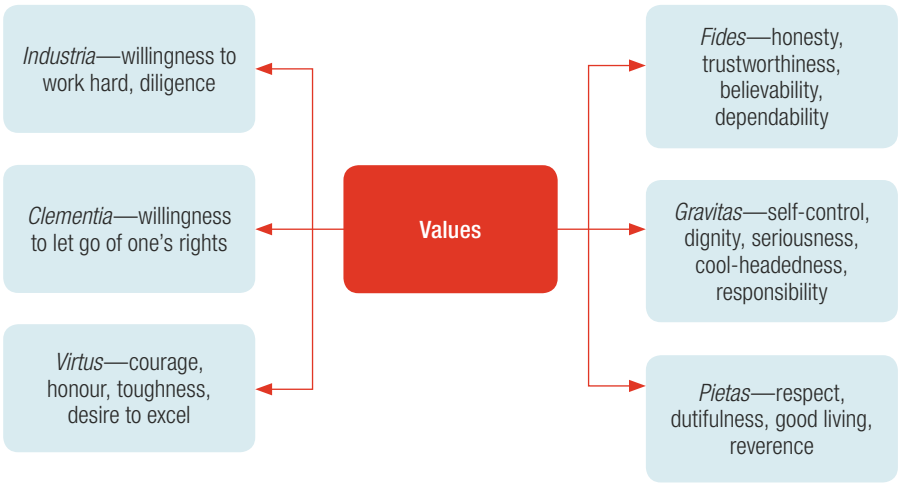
Values

Industria—willingness to work hard, diligence

Clementia—willingness to let go of one's rights

Virtus—courage, honour, toughness, desire to excel

Fides—honesty, trustworthiness, believability, dependability

Gravitas—self-control, dignity, seriousness, cool-headedness, responsibility

Pietas—respect, dutifulness, good living, reverence